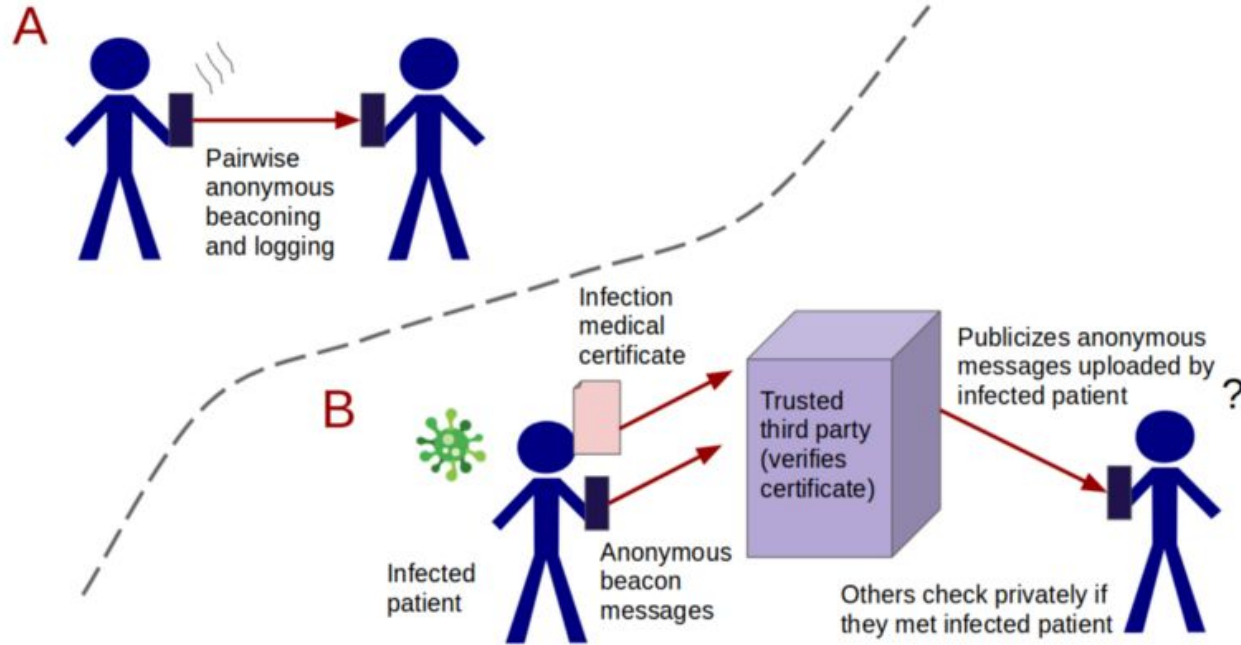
A

Pairwise anonymous beaconing and logging

Infection medical certificate

B

Trusted third party (verifies certificate)

Publicizes anonymous messages uploaded by infected patient

?

Infected patient

Anonymous beacon messages

Others check privately if they met infected patient